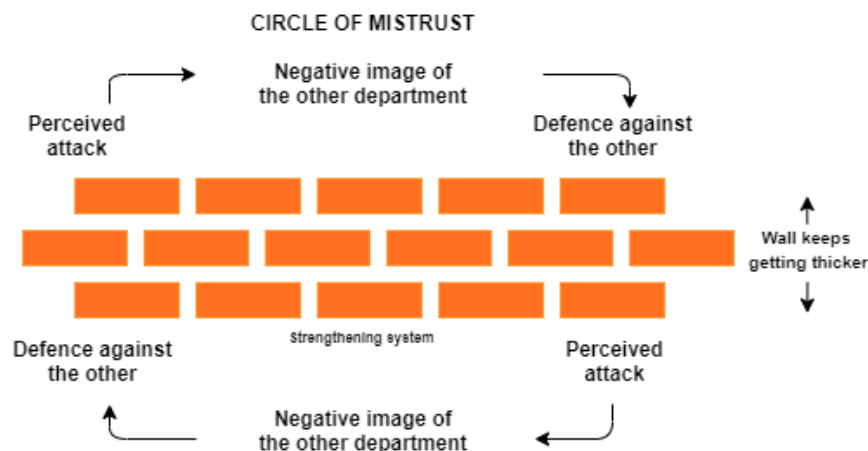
CIRCLE OF MISTRUST

Negative image of the other department

Perceived attack

Defence against the other

Wall keeps getting thicker

Strengthening system

Defence against the other

Perceived attack

Negative image of the other department